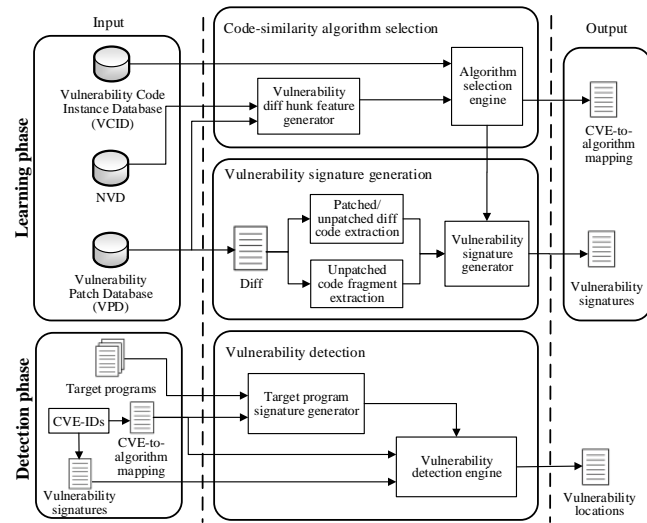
Input

Code-similarity algorithm selection

Output

Learning phase

Vulnerability Code Instance Database (VCID)

Vulnerability diff hunk feature generator

Algorithm selection engine

CVE-to-algorithm mapping

NVD

Vulnerability signature generation

Patched/ unpatched diff code extraction

Vulnerability Patch Database (VPD)

Diff

Vulnerability signature generator

Vulnerability signatures

Unpatched code fragment extraction

Detection phase

Vulnerability detection

Target programs

Target program signature generator

CVE-IDs

CVE-to-algorithm mapping

Vulnerability detection engine

Vulnerability signatures

Vulnerability locations